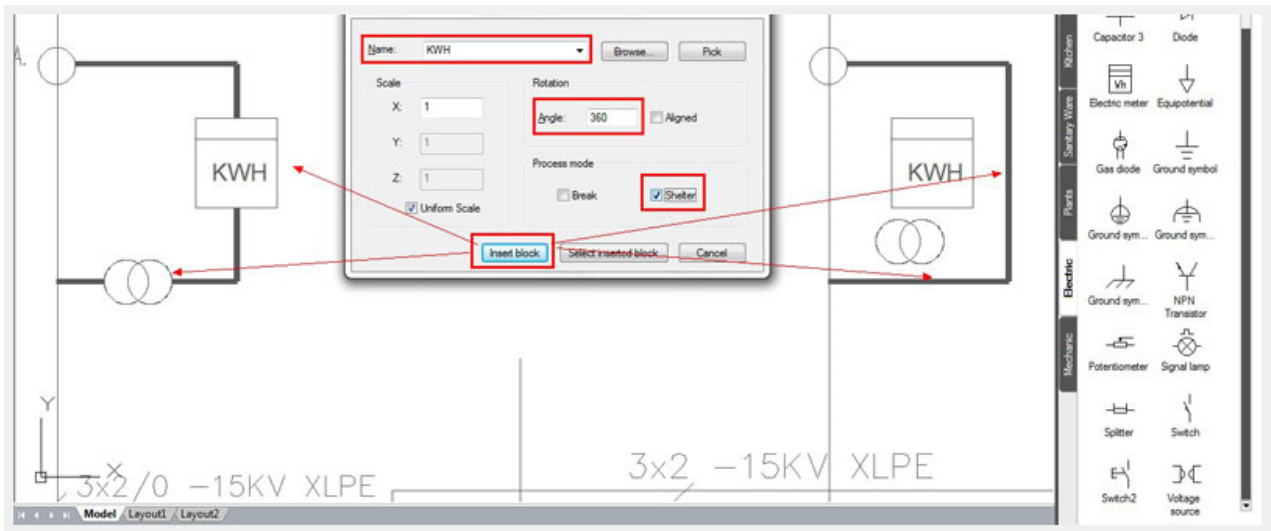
A.

Name: KWH
Browse...
Pick

Scale
X: 1
Y: 1
Z: 1
Uniform Scale

Rotation
Angle: 360
Aligned

Process mode
Break
Shelter

Insert block
Select inserted block
Cancel

KWH

KWH

Y

X

3x2/0 −15KV XLPE

3x2 −15KV XLPE

Model Layout1 Layout2

Kitchen
Sanitary Ware
Plants
Electric
Mechanic

Capacitor 3
Diode
Vh
Electric meter
Equipotential
Gas diode
Ground symbol
Ground sym...
Ground sym...
Ground sym...
NPN Transistor
Potentiometer
Signal lamp
Splitter
Switch
Switch2
Voltage source